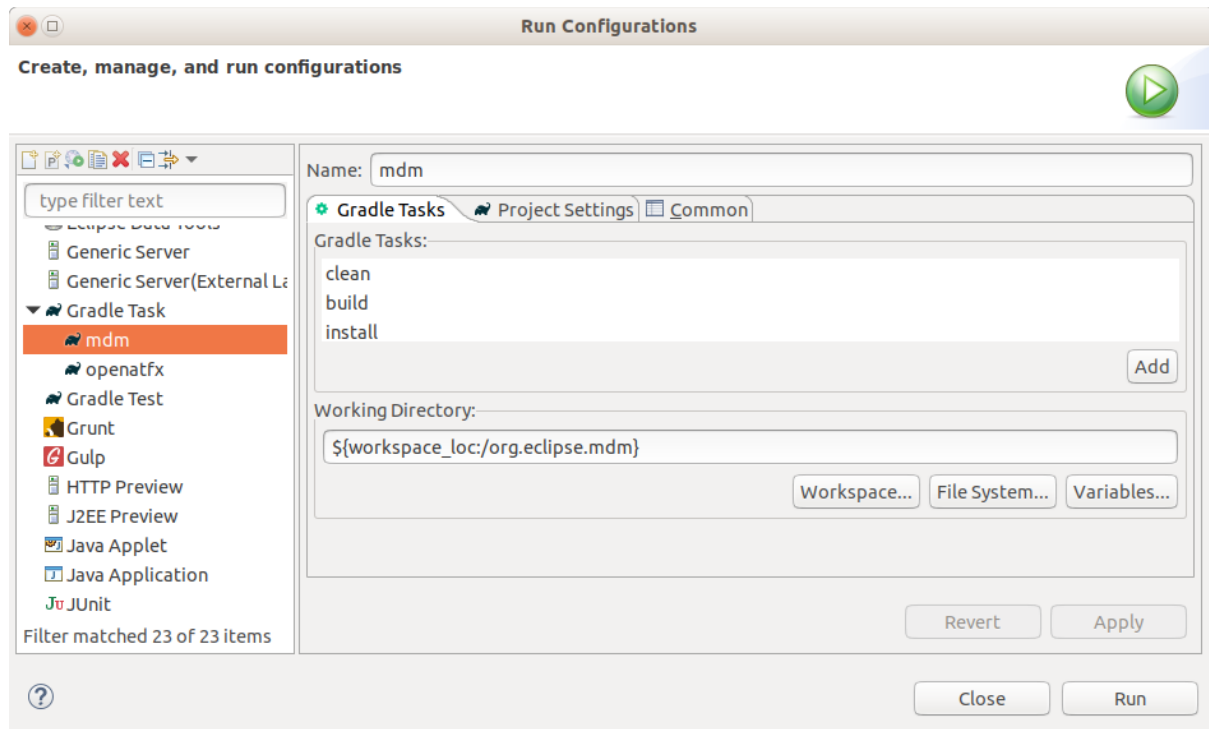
Run Configurations

Create, manage, and run configurations

type filter text

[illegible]

Generic Server

Generic Server(External La

Gradle Task

mdm

openatfx

Gradle Test

Grunt

Gulp

HTTP Preview

J2EE Preview

Java Applet

Java Application

JUnit

Filter matched 23 of 23 items

Name: mdm

Gradle Tasks | Project Settings | Common

Gradle Tasks:

clean
build
install

Add

Working Directory:

${workspace_loc:/org.eclipse.mdm}

Workspace... File System... Variables...

Revert Apply

Close Run